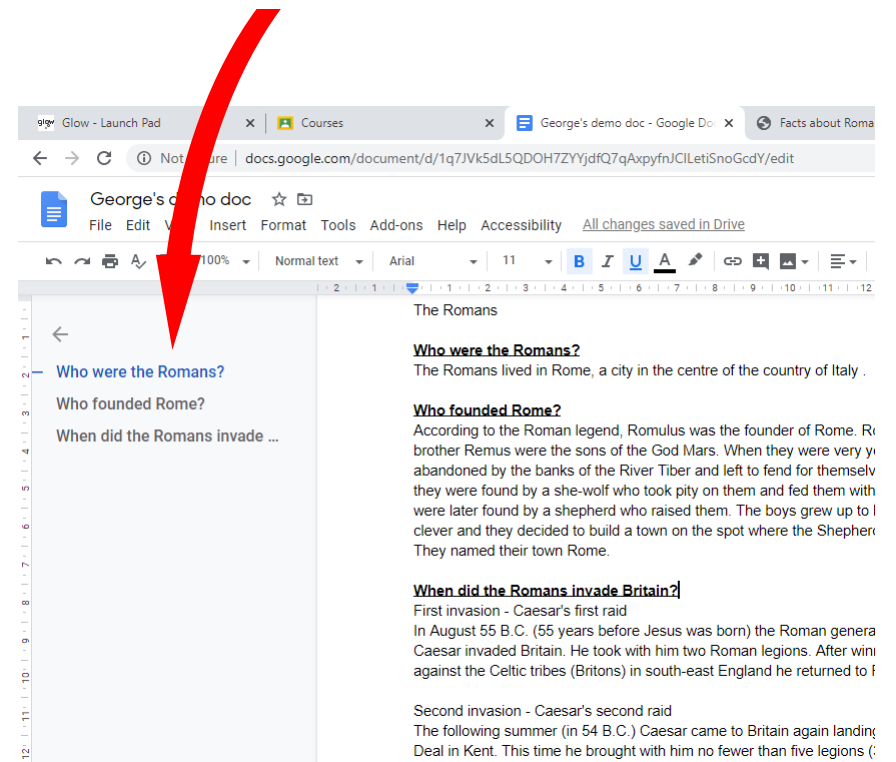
glow Glow - Launch Pad ×
Courses ×
George's demo doc - Google Do ×
Facts about Roma

Not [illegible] | docs.google.com/document/d/1q7JVk5dL5QDOH7ZYYjdfQ7qAxpyfnJCILetiSnoGcdY/edit

George's d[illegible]o doc
File Edit V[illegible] Insert Format Tools Add-ons Help Accessibility All changes saved in Drive

100% Normal text Arial 11 B I U A

Who were the Romans?
Who founded Rome?
When did the Romans invade ...

The Romans

**Who were the Romans?**
The Romans lived in Rome, a city in the centre of the country of Italy .

**Who founded Rome?**
According to the Roman legend, Romulus was the founder of Rome. R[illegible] brother Remus were the sons of the God Mars. When they were very y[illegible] abandoned by the banks of the River Tiber and left to fend for themsel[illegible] they were found by a she-wolf who took pity on them and fed them with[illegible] were later found by a shepherd who raised them. The boys grew up to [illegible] clever and they decided to build a town on the spot where the Shepher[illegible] They named their town Rome.

**When did the Romans invade Britain?**
First invasion - Caesar's first raid
In August 55 B.C. (55 years before Jesus was born) the Roman genera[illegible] Caesar invaded Britain. He took with him two Roman legions. After win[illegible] against the Celtic tribes (Britons) in south-east England he returned to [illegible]

Second invasion - Caesar's second raid
The following summer (in 54 B.C.) Caesar came to Britain again landing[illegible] Deal in Kent. This time he brought with him no fewer than five legions ([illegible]